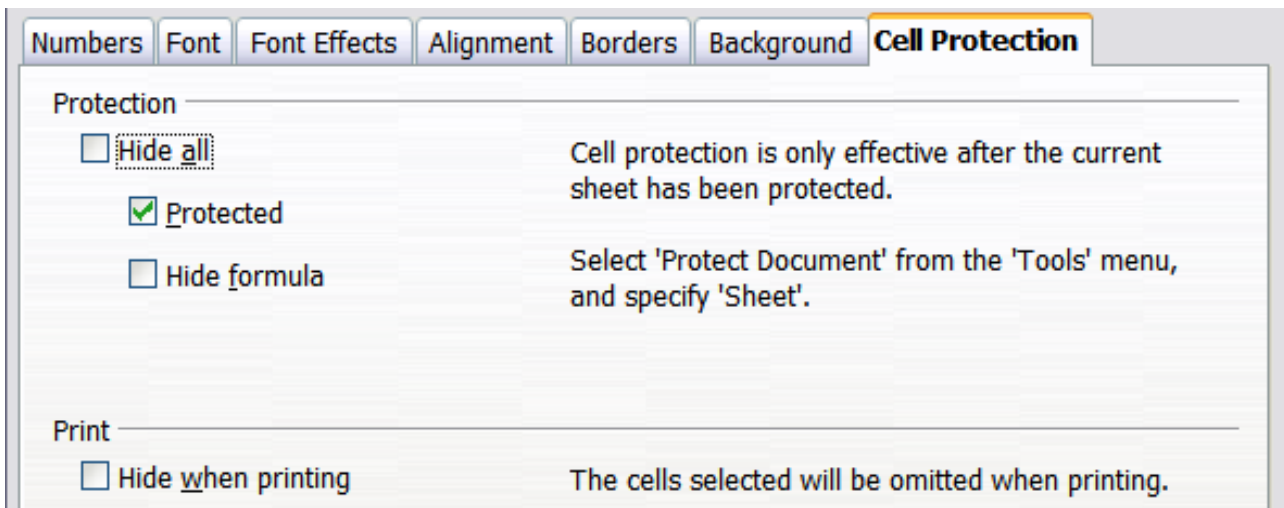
Numbers | Font | Font Effects | Alignment | Borders | Background | Cell Protection

Protection

☐ Hide all

☑ Protected

☐ Hide formula

Cell protection is only effective after the current sheet has been protected.

Select 'Protect Document' from the 'Tools' menu, and specify 'Sheet'.

Print

☐ Hide when printing

The cells selected will be omitted when printing.